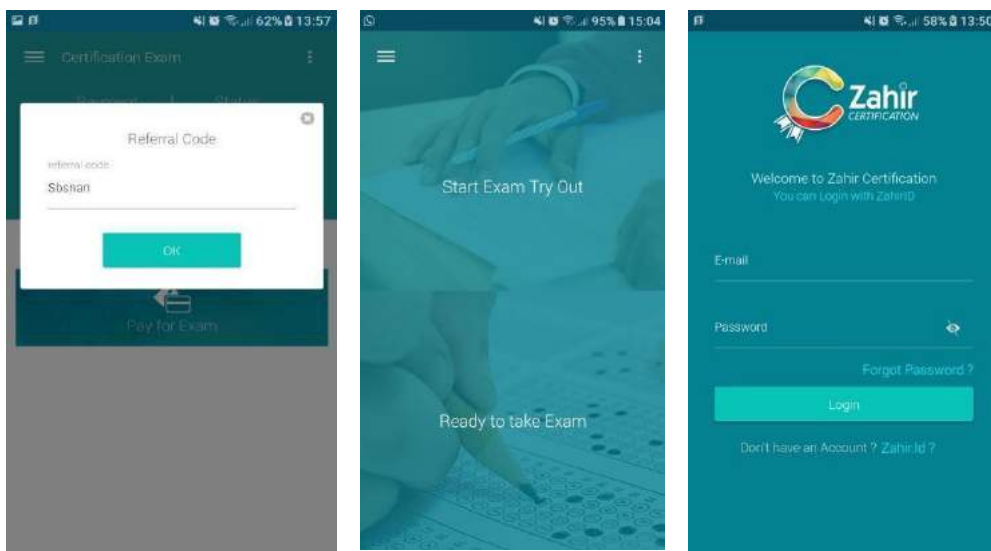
62% 13:57

Certification Exam

Referral Code

referral code

Sbsnan

OK

Pay for Exam

95% 15:04

Start Exam Try Out

Ready to take Exam

58% 13:50

Zahir CERTIFICATION

Welcome to Zahir Certification

You can Login with ZahirID

E-mail

Password

Forgot Password ?

Login

Don't have an Account ? Zahir.Id ?